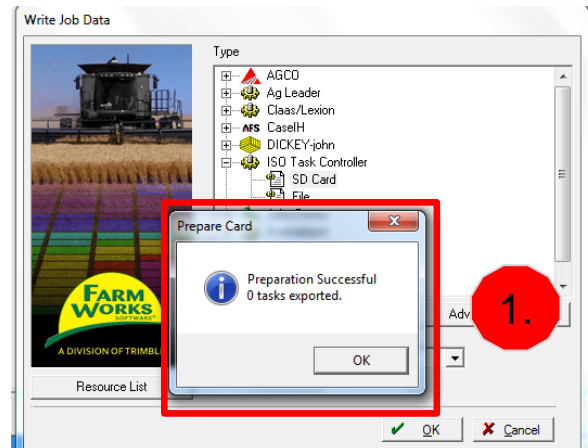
Write Job Data

Type

AGCO
Ag Leader
Claas/Lexion
AFS CaseIH
DICKEY-john
ISO Task Controller
SD Card
File

FARM WORKS SOFTWARE
A DIVISION OF TRIMBLE

Prepare Card

Preparation Successful
0 tasks exported.

OK

Adv

1.

Resource List

OK

Cancel